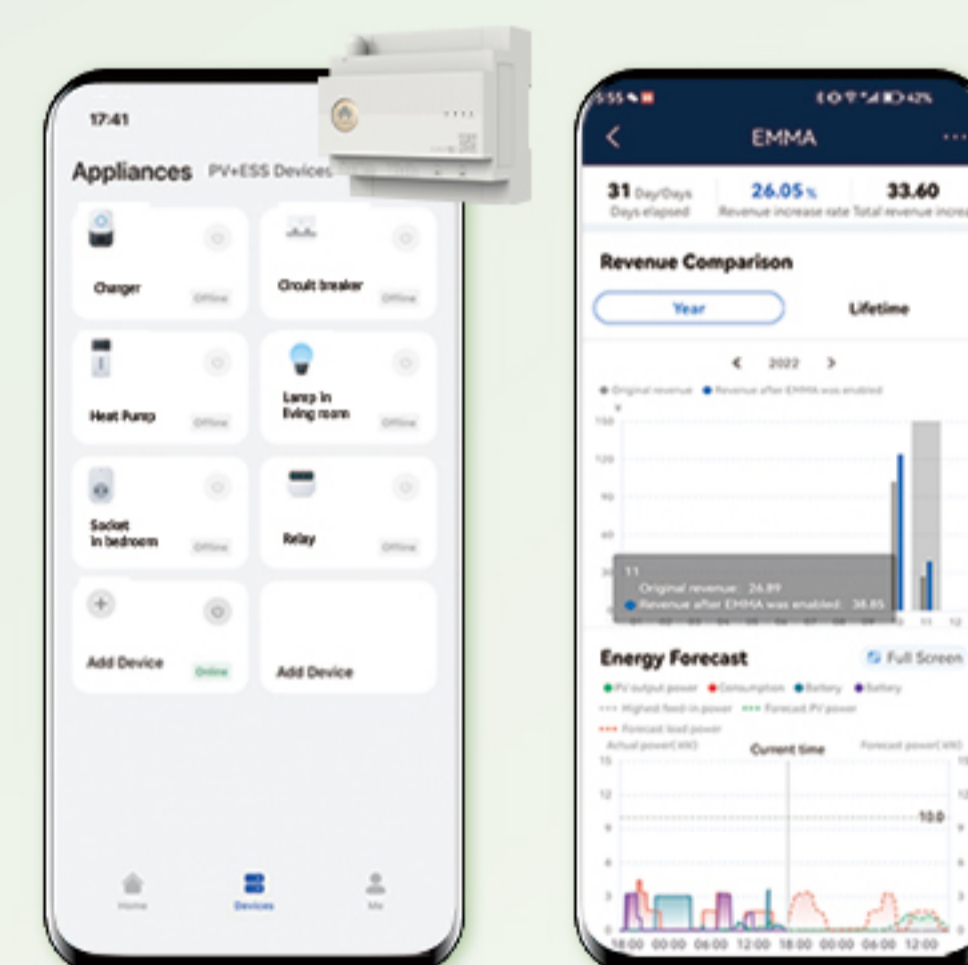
17:41

Appliances PV+ESS Devices

Charger Offline

Circuit breaker Offline

Heat Pump Offline

Lamp in living room Offline

Socket in bedroom Offline

Relay Offline

Add Device Online

Add Device

Home Devices Me

5:55

EMMA

31 Day/Days Days elapsed

26.05% Revenue increase rate

33.60 Total revenue increa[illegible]

Revenue Comparison

Year

Lifetime

< 2022 >

Original revenue Revenue after EMMA was enabled

150
120
90
60
30

11
Original revenue: 26.89
Revenue after EMMA was enabled: 38.85

11 12

Energy Forecast

Full Screen

PV output power Consumption Battery Battery
Highest feed-in power Forecast PV power
Forecast load power

Actual power(kW)

Current time

Forecast power(kW)

15
12
9
6
3
0

10.0

18:00 00:00 06:00 12:00 18:00 00:00 06:00 12:00